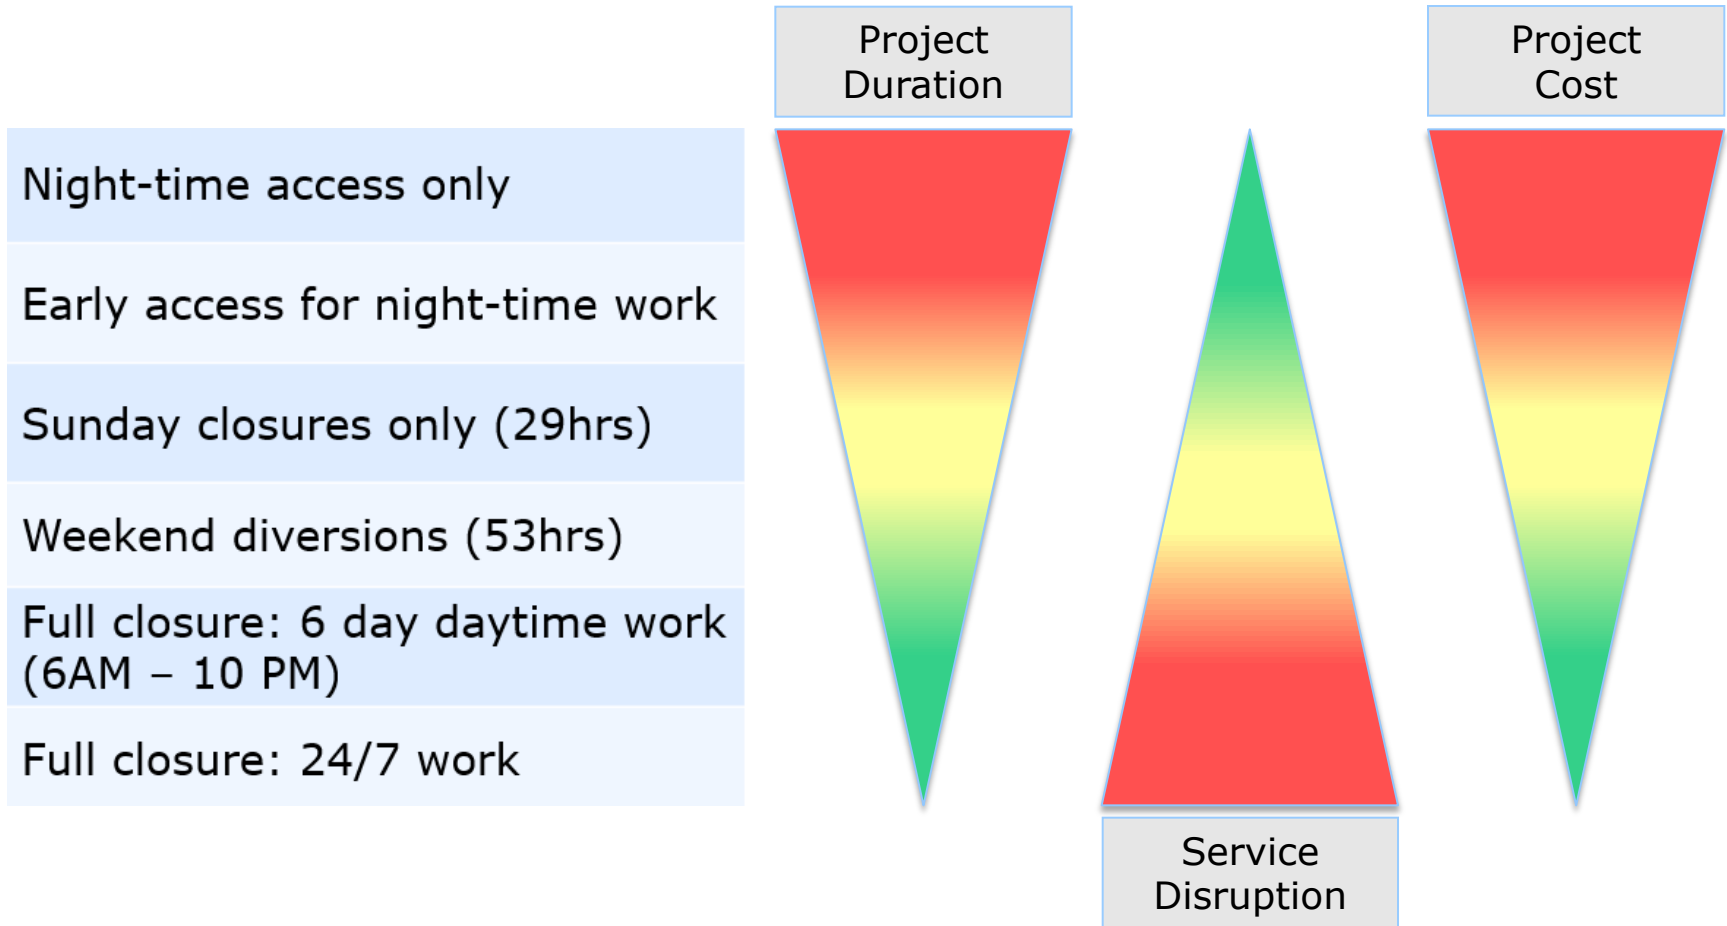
Project Duration

Project Cost

Night-time access only

Early access for night-time work

Sunday closures only (29hrs)

Weekend diversions (53hrs)

Full closure: 6 day daytime work (6AM – 10 PM)

Full closure: 24/7 work

Service Disruption